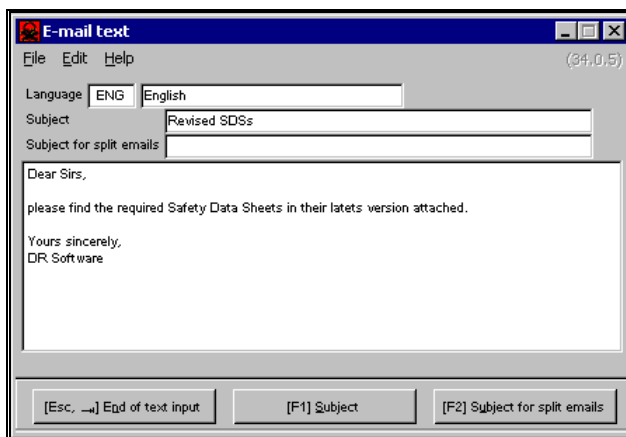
E-mail text

File Edit Help (34.0.5)

Language ENG English

Subject Revised SDSs

Subject for split emails

Dear Sirs,

please find the required Safety Data Sheets in their latets version attached.

Yours sincerely,
DR Software

[Esc, ↵] End of text input

[F1] Subject

[F2] Subject for split emails